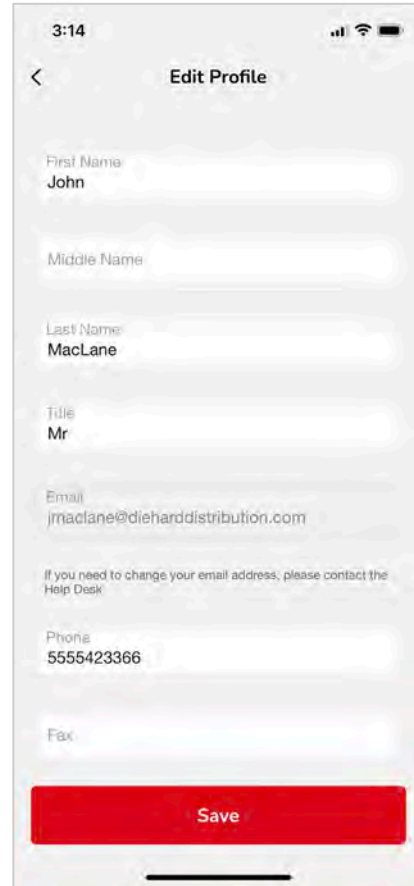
3:14

<

Edit Profile

First Name
John

Middle Name

Last Name
MacLane

Title
Mr

Email
jmaclane@diehardistribution.com

If you need to change your email address, please contact the Help Desk

Phone
5555423366

Fax

Save